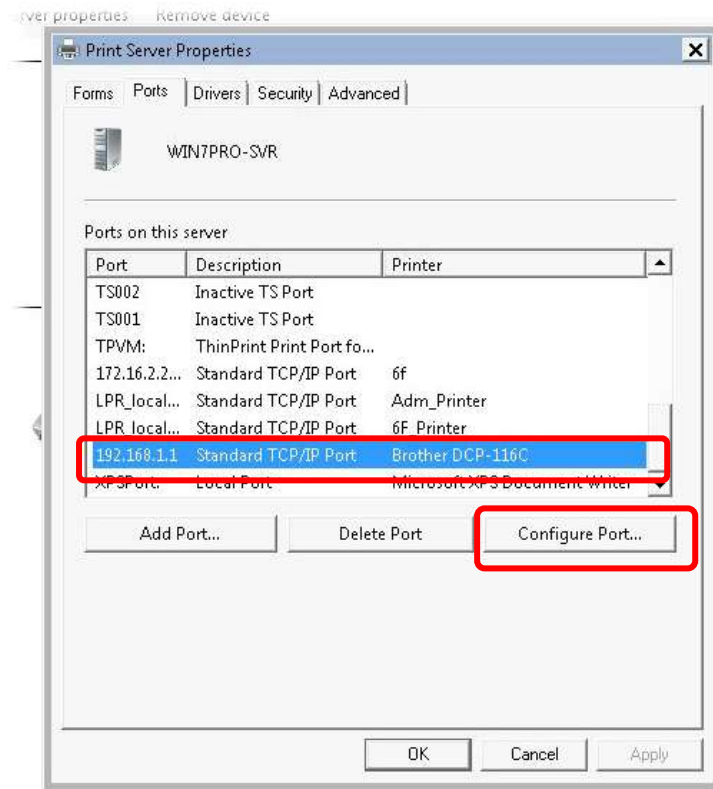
rver properties    Remove device

Print Server Properties

Forms | Ports | Drivers | Security | Advanced

WIN7PRO-SVR

Ports on this server

| Port | Description | Printer |
|---|---|---|
| TS002 | Inactive TS Port | |
| TS001 | Inactive TS Port | |
| TPVM: | ThinPrint Print Port fo... | |
| 172.16.2.2... | Standard TCP/IP Port | 6f |
| LPR_local... | Standard TCP/IP Port | Adm_Printer |
| LPR_local... | Standard TCP/IP Port | 6F_Printer |
| 192.168.1.1 | Standard TCP/IP Port | Brother DCP-116C |
| XPSPort: | Local Port | Microsoft XPS Document Writer |

Add Port...    Delete Port    Configure Port...

OK    Cancel    Apply